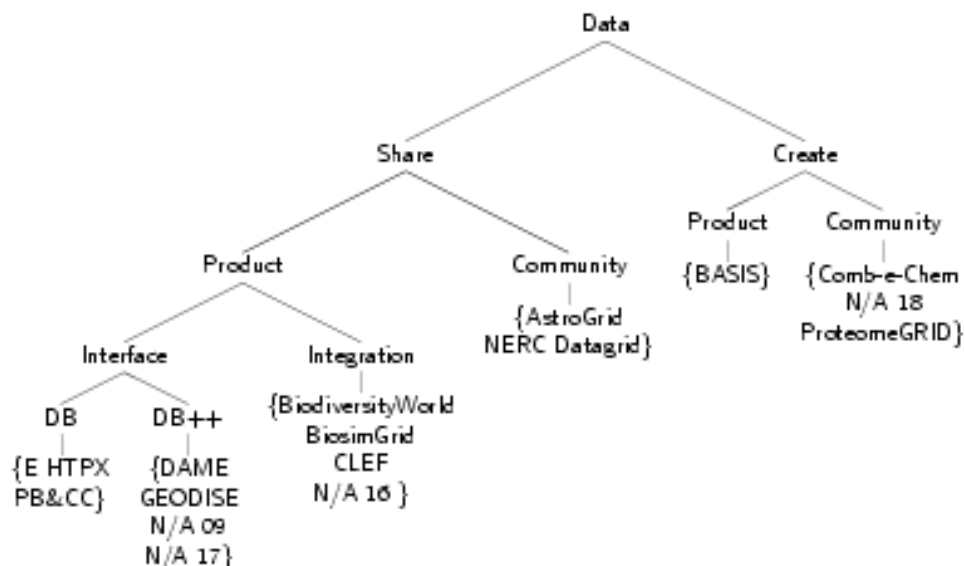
Data

Share

Create

Product

Community

Product

Community

{AstroGrid NERC Datagrid}

{BASIS}

{Comb-e-Chem N/A 18 ProteomeGRID}

Interface

Integration

{BiodiversityWorld BiosimGrid CLEF N/A 16 }

DB

DB++

{E HTPX PB&CC}

{DAME GEODISE N/A 09 N/A 17}